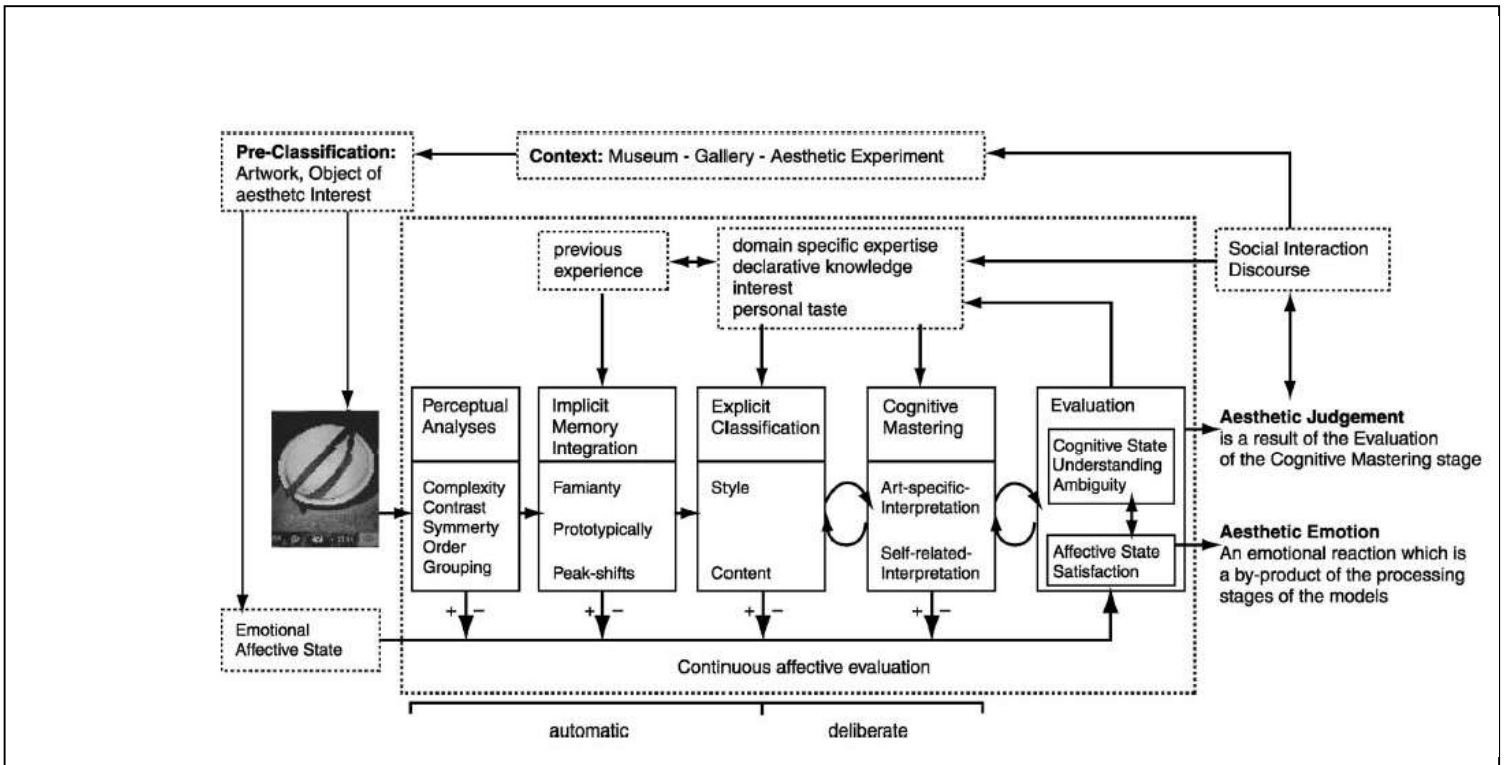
**Pre-Classification:** Artwork, Object of aesthetc Interest

**Context:** Museum - Gallery - Aesthetic Experiment

previous experience

domain specific expertise
declarative knowledge
interest
personal taste

Social Interaction
Discourse

Perceptual Analyses

Complexity
Contrast
Symmerty
Order
Grouping

Implicit Memory Integration

Famianty
Prototypically
Peak-shifts

Explicit Classification

Style
Content

Cognitive Mastering

Art-specific-Interpretation
Self-related-Interpretation

Evaluation

Cognitive State
Understanding
Ambiguity

Affective State
Satisfaction

**Aesthetic Judgement**
is a result of the Evaluation of the Cognitive Mastering stage

**Aesthetic Emotion**
An emotional reaction which is a by-product of the processing stages of the models

+ −

+ −

+ −

+ −

Emotional Affective State

Continuous affective evaluation

automatic

deliberate